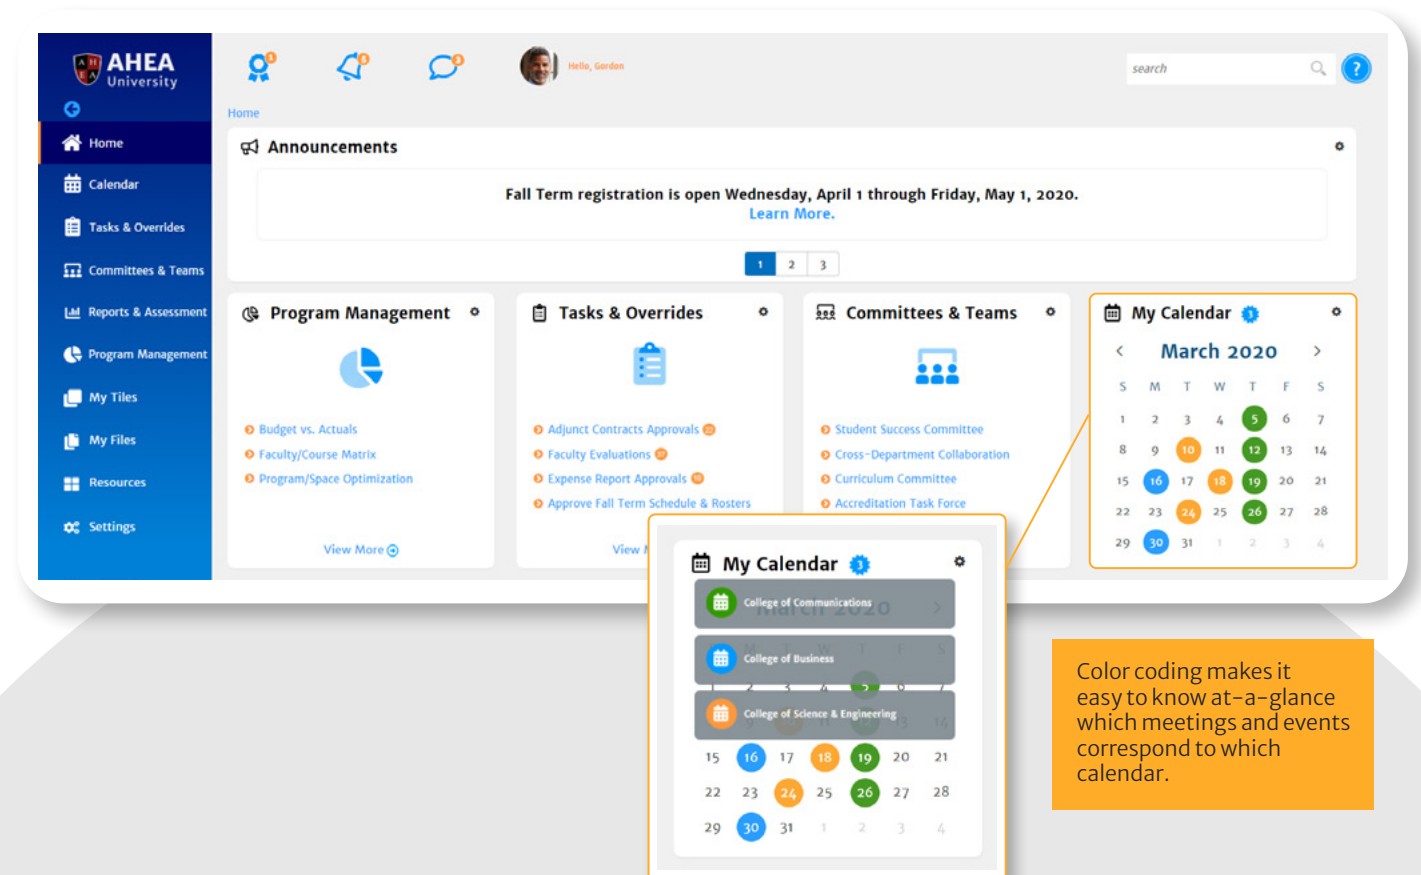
AHEA University

Home
Calendar
Tasks & Overrides
Committees & Teams
Reports & Assessment
Program Management
My Tiles
My Files
Resources
Settings

Hello, Gordon

search

?

Home

Announcements

Fall Term registration is open Wednesday, April 1 through Friday, May 1, 2020. Learn More.

1 2 3

Program Management

Budget vs. Actuals
Faculty/Course Matrix
Program/Space Optimization

View More

Tasks & Overrides

Adjunct Contracts Approvals
Faculty Evaluations
Expense Report Approvals
Approve Fall Term Schedule & Rosters

View M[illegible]

Committees & Teams

Student Success Committee
Cross-Department Collaboration
Curriculum Committee
Accreditation Task Force

My Calendar 3

March 2020

| S | M | T | W | T | F | S |
|---|---|---|---|---|---|---|
| 1 | 2 | 3 | 4 | 5 | 6 | 7 |
| 8 | 9 | 10 | 11 | 12 | 13 | 14 |
| 15 | 16 | 17 | 18 | 19 | 20 | 21 |
| 22 | 23 | 24 | 25 | 26 | 27 | 28 |
| 29 | 30 | 31 | 1 | 2 | 3 | 4 |

My Calendar 3

College of Communications
College of Business
College of Science & Engineering

| 15 | 16 | 17 | 18 | 19 | 20 | 21 |
|---|---|---|---|---|---|---|
| 22 | 23 | 24 | 25 | 26 | 27 | 28 |
| 29 | 30 | 31 | 1 | 2 | 3 | 4 |

Color coding makes it easy to know at-a-glance which meetings and events correspond to which calendar.